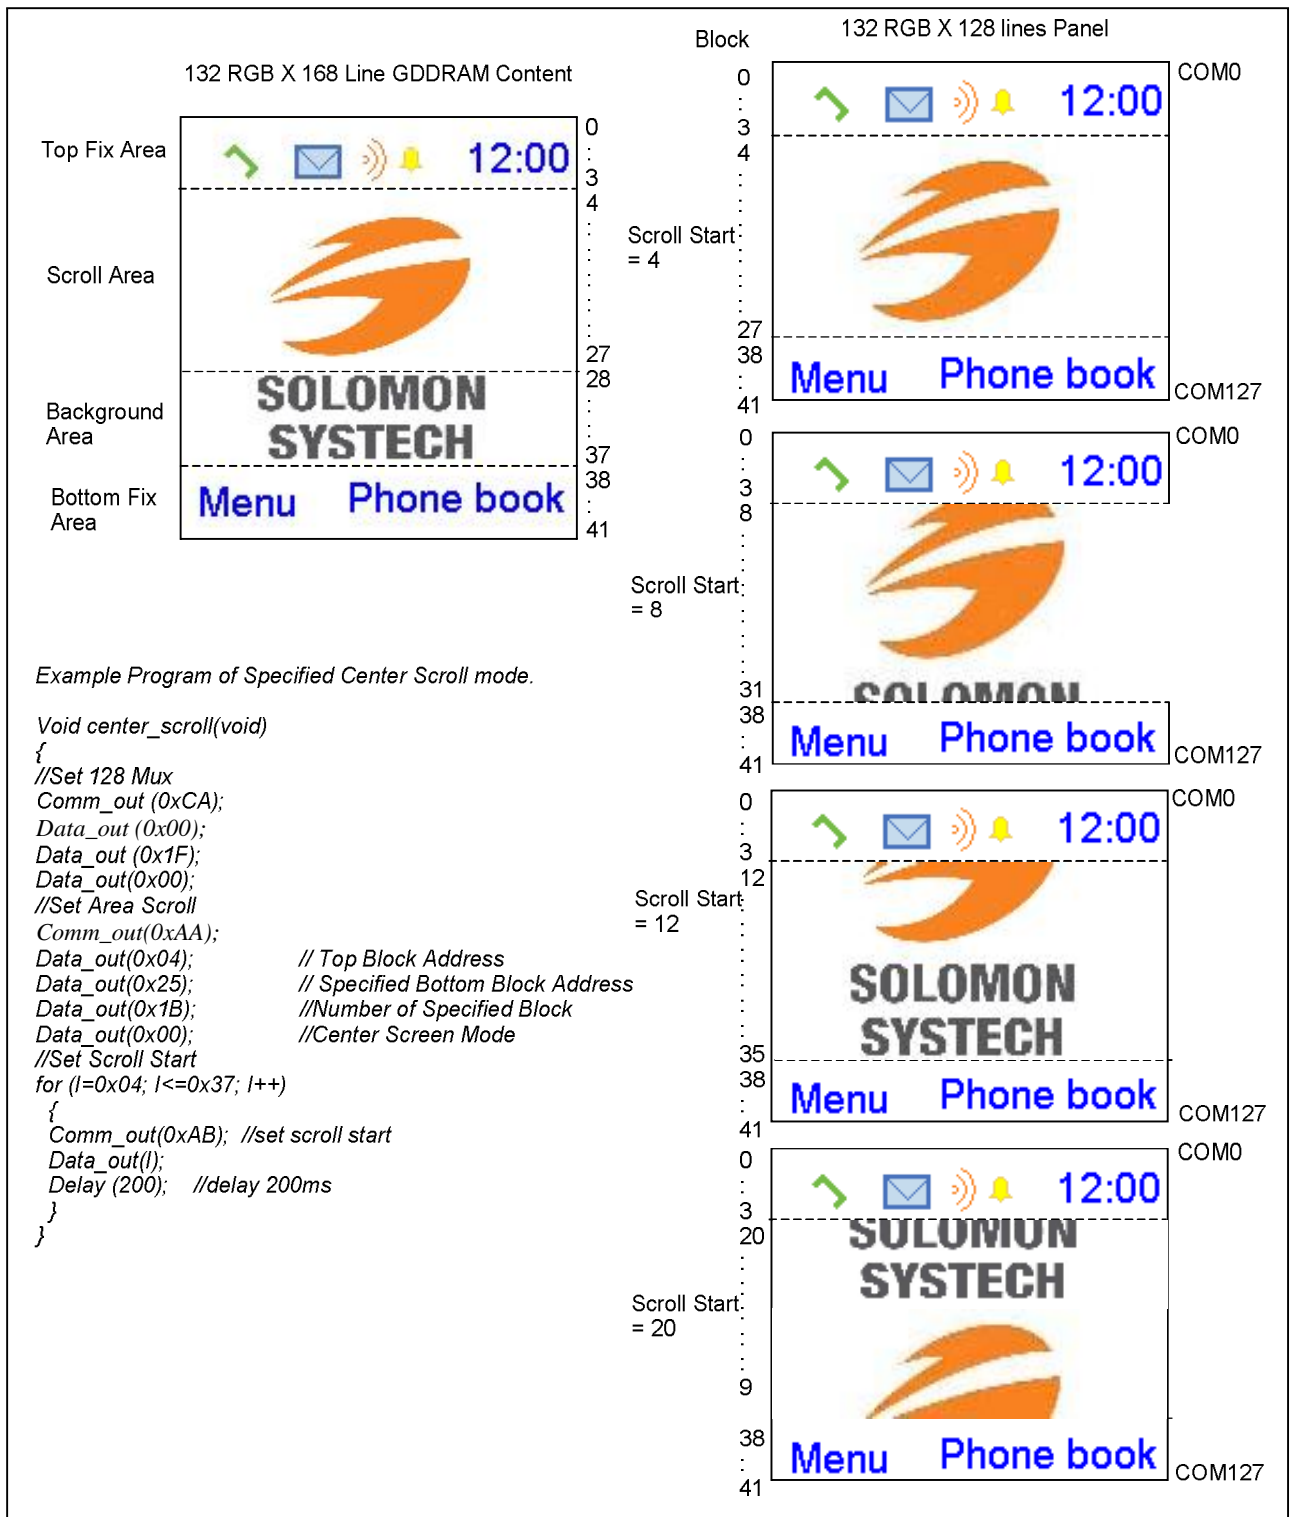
132 RGB X 168 Line GDDRAM Content

Top Fix Area

12:00

0
:
3
4

Scroll Area

27
28

Background Area

SOLOMON SYSTECH

37
38

Bottom Fix Area

Menu Phone book

41

Block

132 RGB X 128 lines Panel

0
:
3
4

COM0

12:00

Scroll Start = 4

27
38
:
41

Menu Phone book

COM127

0
:
3
8

COM0

12:00

Scroll Start = 8

31
38
:
41

SOLOMON

Menu Phone book

COM127

0
:
3
12

COM0

12:00

Scroll Start = 12

SOLOMON SYSTECH

35
38
:
41

Menu Phone book

COM127

0
:
3
20

COM0

12:00

SOLOMON SYSTECH

Scroll Start = 20

9
38
:
41

Menu Phone book

COM127

Example Program of Specified Center Scroll mode.

Void center_scroll(void)
{
//Set 128 Mux
Comm_out (0xCA);
Data_out (0x00);
Data_out (0x1F);
Data_out(0x00);
//Set Area Scroll
Comm_out(0xAA);
Data_out(0x04); // Top Block Address
Data_out(0x25); // Specified Bottom Block Address
Data_out(0x1B); //Number of Specified Block
Data_out(0x00); //Center Screen Mode
//Set Scroll Start
for (I=0x04; I<=0x37; I++)
{
Comm_out(0xAB); //set scroll start
Data_out(I);
Delay (200); //delay 200ms
}
}